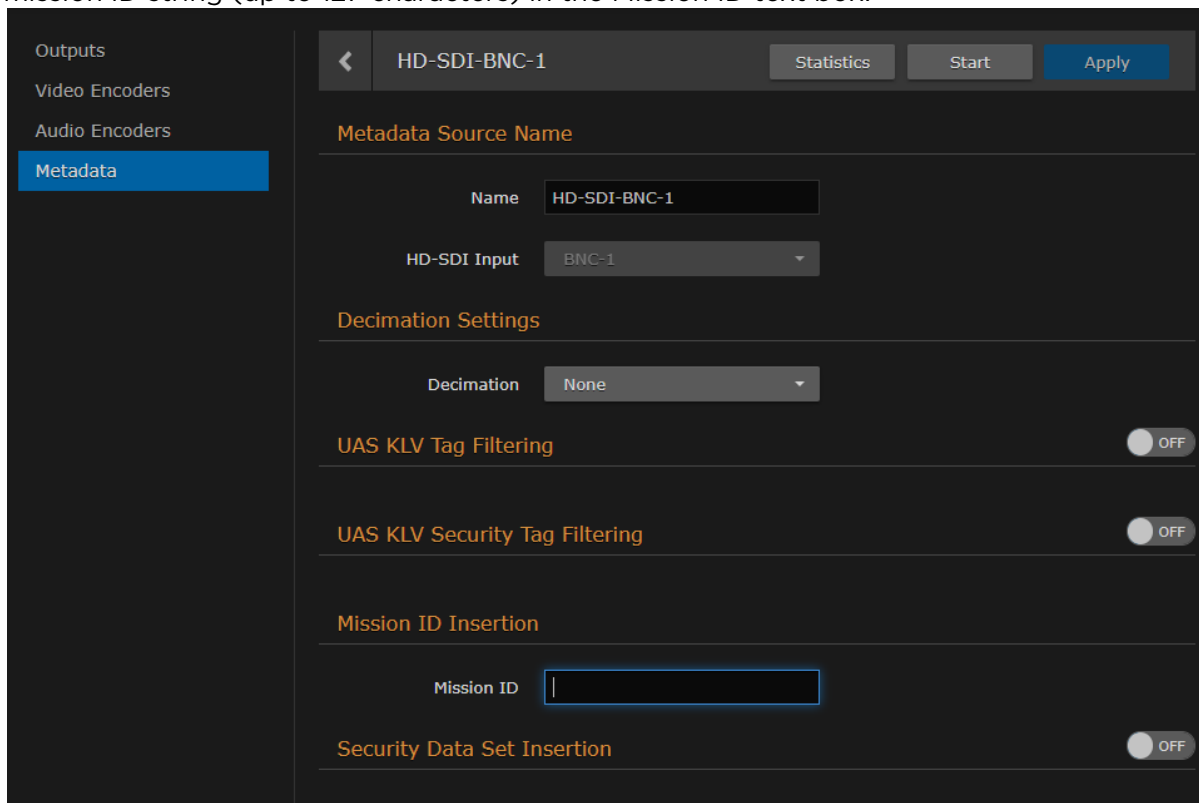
Outputs
Video Encoders
Audio Encoders
Metadata

HD-SDI-BNC-1
Statistics
Start
Apply

Metadata Source Name

Name HD-SDI-BNC-1

HD-SDI Input BNC-1

Decimation Settings

Decimation None

UAS KLV Tag Filtering OFF

UAS KLV Security Tag Filtering OFF

Mission ID Insertion

Mission ID

Security Data Set Insertion OFF